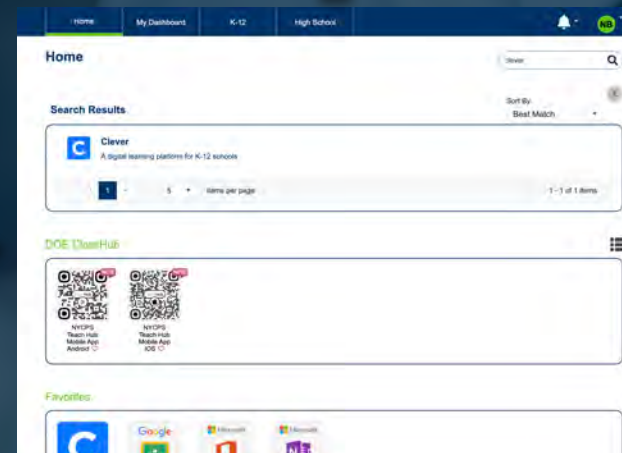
Home
My Dashboard
K-12
High School
NB

Home
Clever

Search Results
Sort By
Best Match

C
Clever
A digital learning platform for K-12 schools

1
5
items per page
1 - 1 of 1 items

DOE ClassHub

NYCPS Teach Hub Mobile App Android
NYCPS Teach Hub Mobile App iOS

Favorites

Google
Microsoft
Microsoft